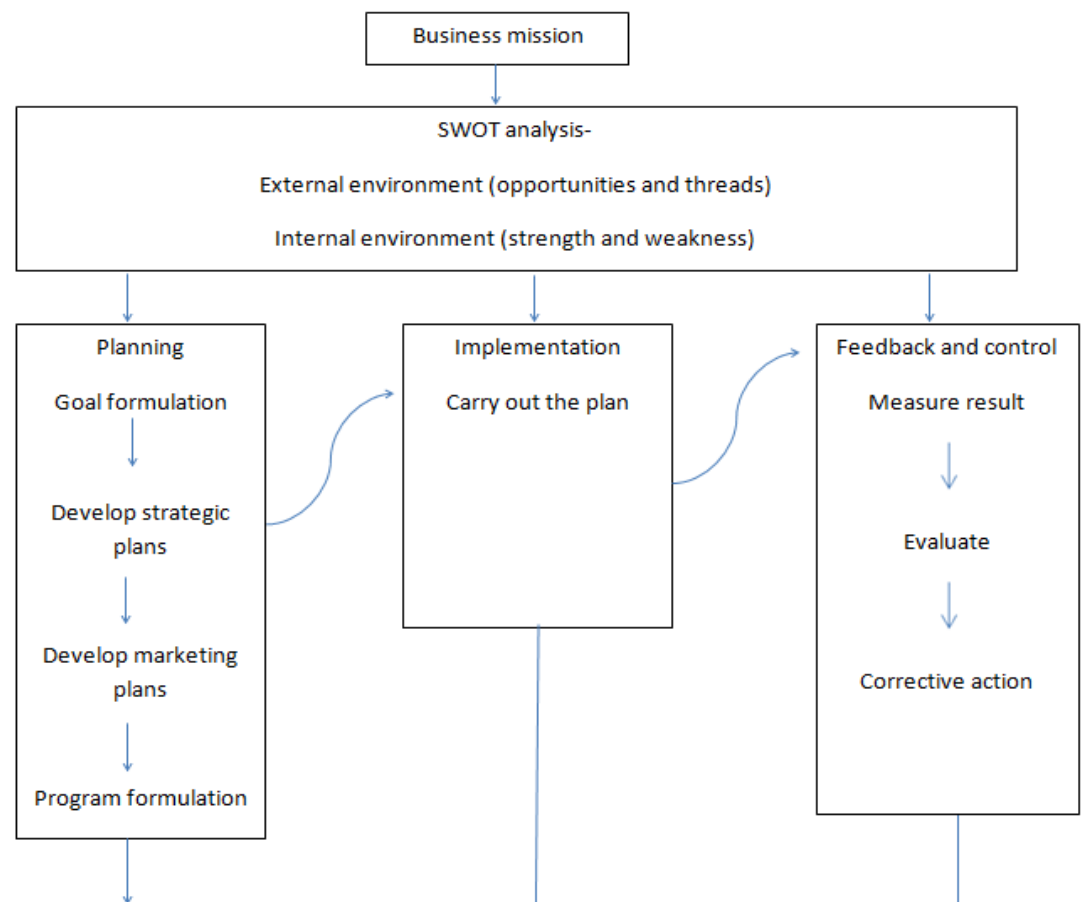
Business mission

SWOT analysis-

External environment (opportunities and threads)

Internal environment (strength and weakness)

Planning

Goal formulation

Develop strategic plans

Develop marketing plans

Program formulation

Implementation

Carry out the plan

Feedback and control

Measure result

Evaluate

Corrective action